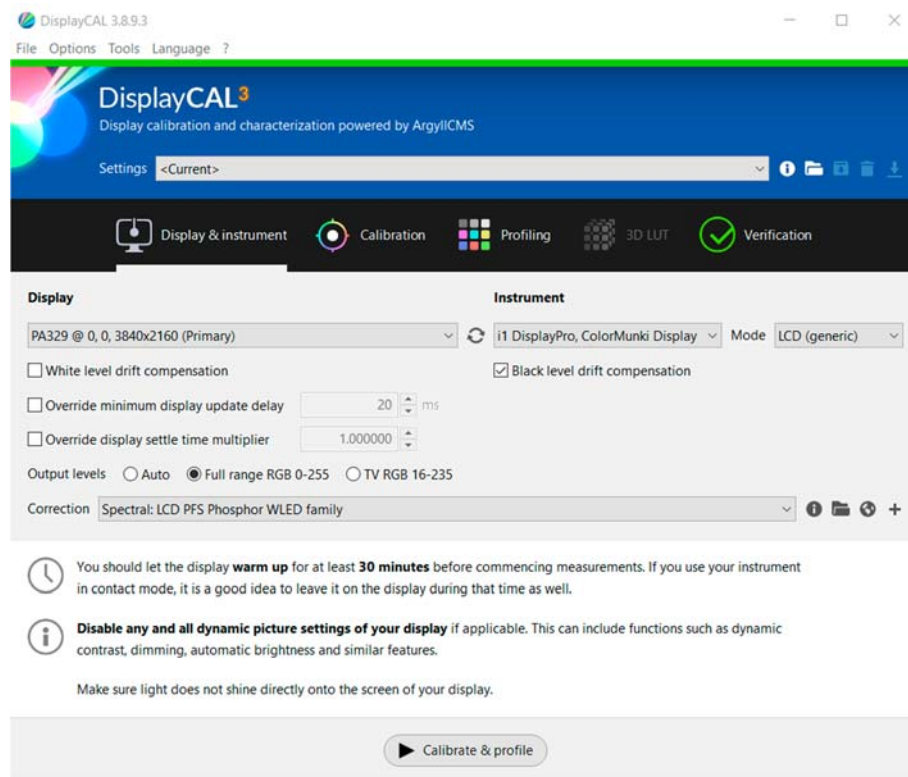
DisplayCAL 3.8.9.3

File Options Tools Language ?

DisplayCAL³

Display calibration and characterization powered by ArgyllCMS

Settings <Current>

Display & instrument Calibration Profiling 3D LUT Verification

Display

PA329 @ 0, 0, 3840x2160 (Primary)

White level drift compensation

Override minimum display update delay 20 ms

Override display settle time multiplier 1.000000

Output levels Auto Full range RGB 0-255 TV RGB 16-235

Correction Spectral: LCD PFS Phosphor WLED family

Instrument

i1 DisplayPro, ColorMunki Display Mode LCD (generic)

Black level drift compensation

You should let the display **warm up** for at least **30 minutes** before commencing measurements. If you use your instrument in contact mode, it is a good idea to leave it on the display during that time as well.

**Disable any and all dynamic picture settings of your display** if applicable. This can include functions such as dynamic contrast, dimming, automatic brightness and similar features.

Make sure light does not shine directly onto the screen of your display.

Calibrate & profile